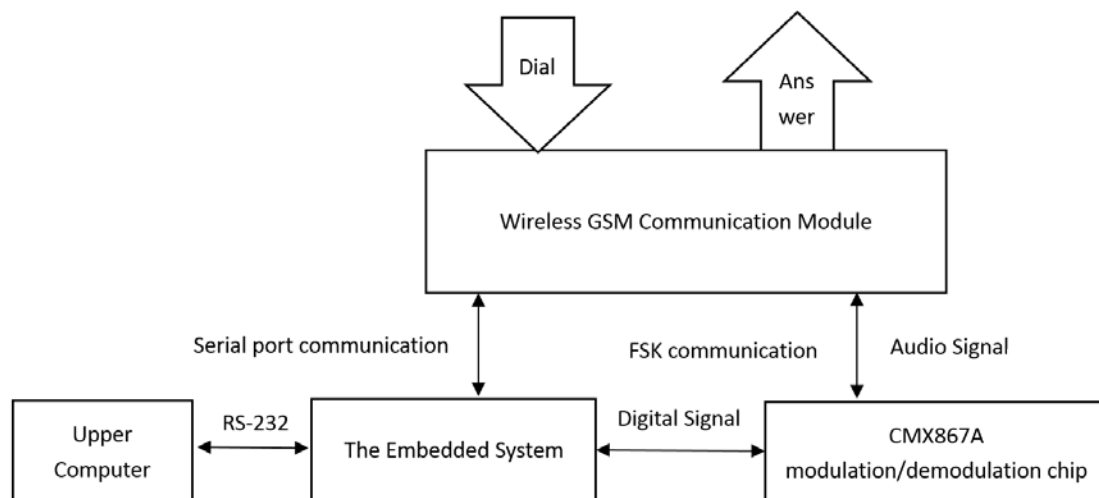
Dial

Ans wer

Wireless GSM Communication Module

Serial port communication

FSK communication

Audio Signal

Upper Computer

RS-232

The Embedded System

Digital Signal

CMX867A modulation/demodulation chip